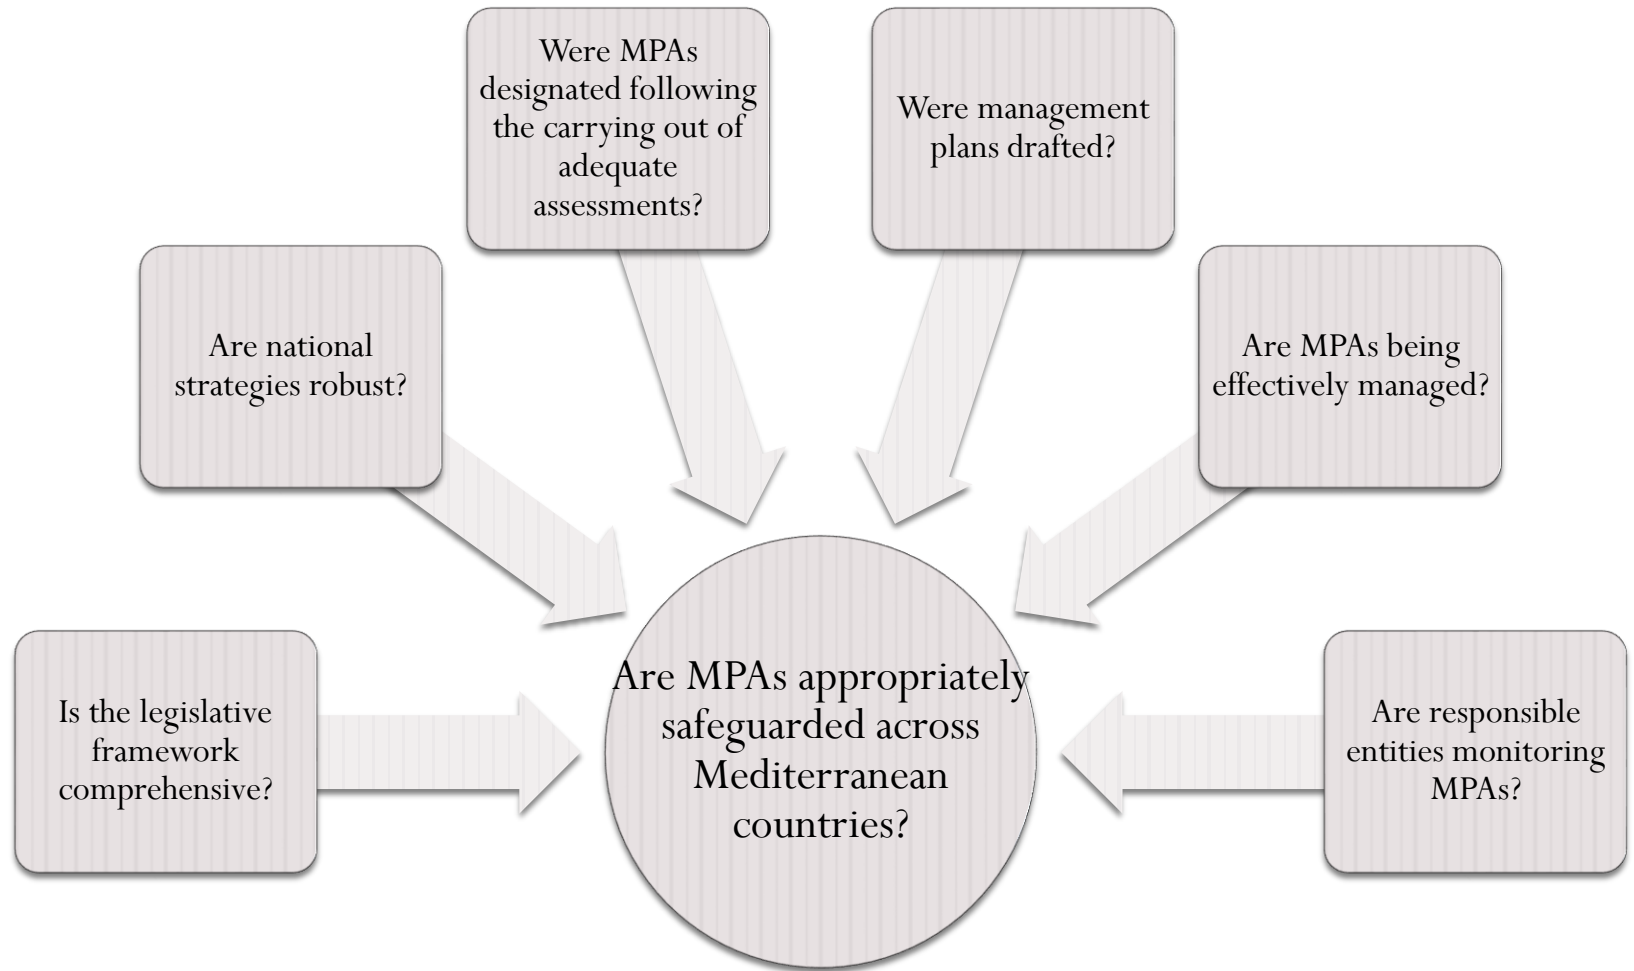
Were MPAs designated following the carrying out of adequate assessments?

Were management plans drafted?

Are national strategies robust?

Are MPAs being effectively managed?

Is the legislative framework comprehensive?

Are MPAs appropriately safeguarded across Mediterranean countries?

Are responsible entities monitoring MPAs?